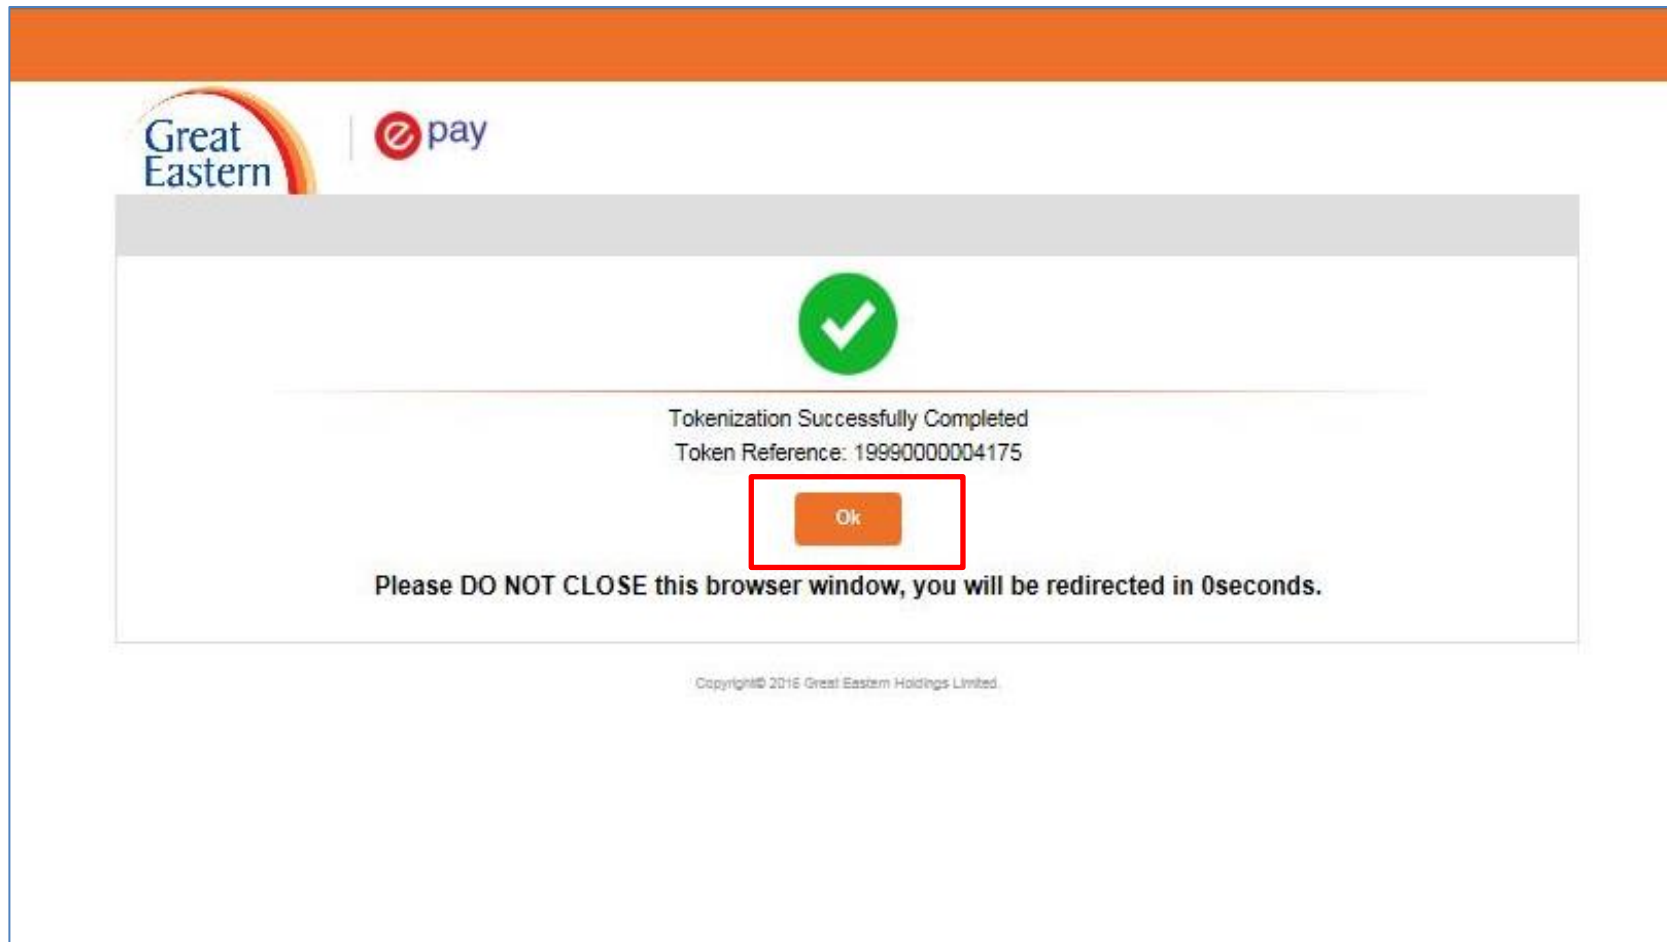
Great Eastern

e pay

Tokenization Successfully Completed

Token Reference: 19990000004175

Ok

Please DO NOT CLOSE this browser window, you will be redirected in 0seconds.

Copyright© 2016 Great Eastern Holdings Limited.